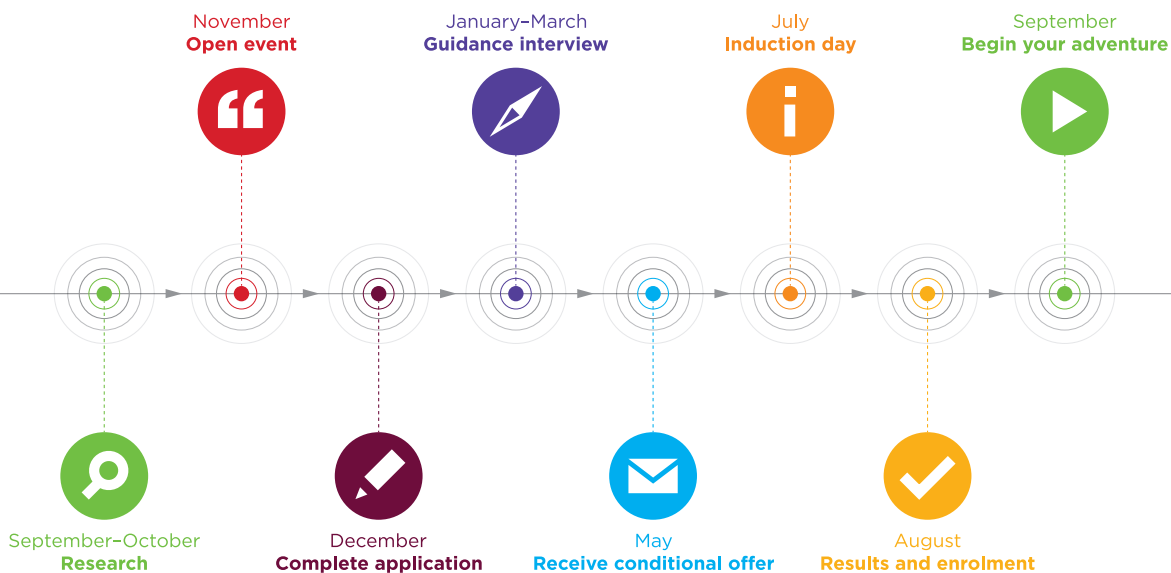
November
Open event

January–March
Guidance interview

July
Induction day

September
Begin your adventure

September–October
Research

December
Complete application

May
Receive conditional offer

August
Results and enrolment